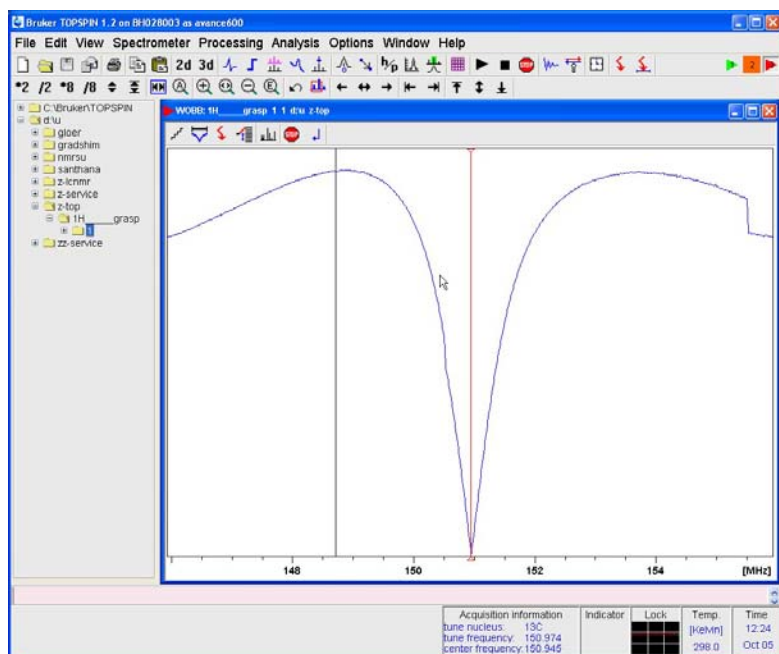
Bruker TOPSPIN 1.2 on BH028003 as avance600

File Edit View Spectrometer Processing Analysis Options Window Help

2d 3d

*2 /2 *8 /8

C:\Bruker\TOPSPIN
d:\u
gloer
gradshim
nmrsu
santhana
z-lcnmr
z-service
z-top
1H_____grasp
1
zz-service

WOBB: 1H_____grasp 1 1 d:\u z-top

148
150
152
154
[MHz]

Acquisition information
tune nucleus: 13C
tune frequency: 150.974
center frequency: 150.945

Indicator

Lock

Temp.
[KeMn]
298.0

Time
12:24
Oct 05